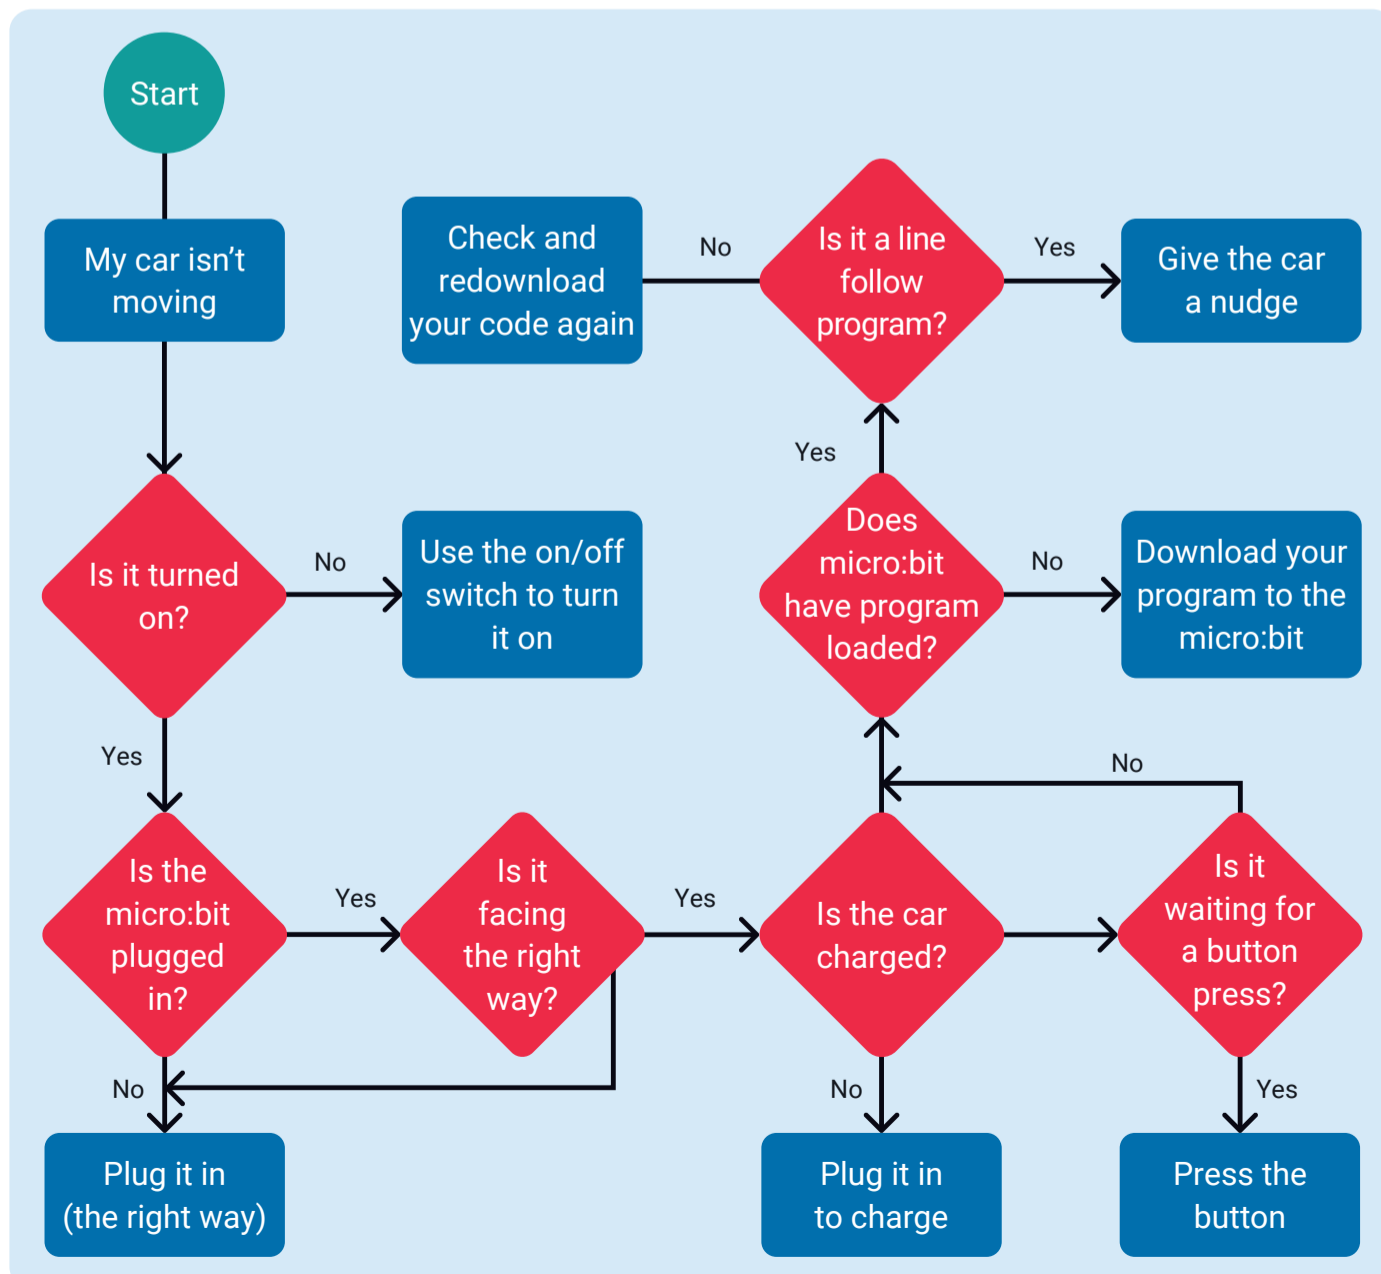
Start

My car isn't moving

Is it turned on?

No

Use the on/off switch to turn it on

Yes

Is the micro:bit plugged in?

Yes

Is it facing the right way?

Yes

Is the car charged?

Is it waiting for a button press?

No

Plug it in (the right way)

No

Plug it in to charge

Yes

Press the button

No

Does micro:bit have program loaded?

No

Download your program to the micro:bit

Yes

Is it a line follow program?

No

Check and redownload your code again

Yes

Give the car a nudge